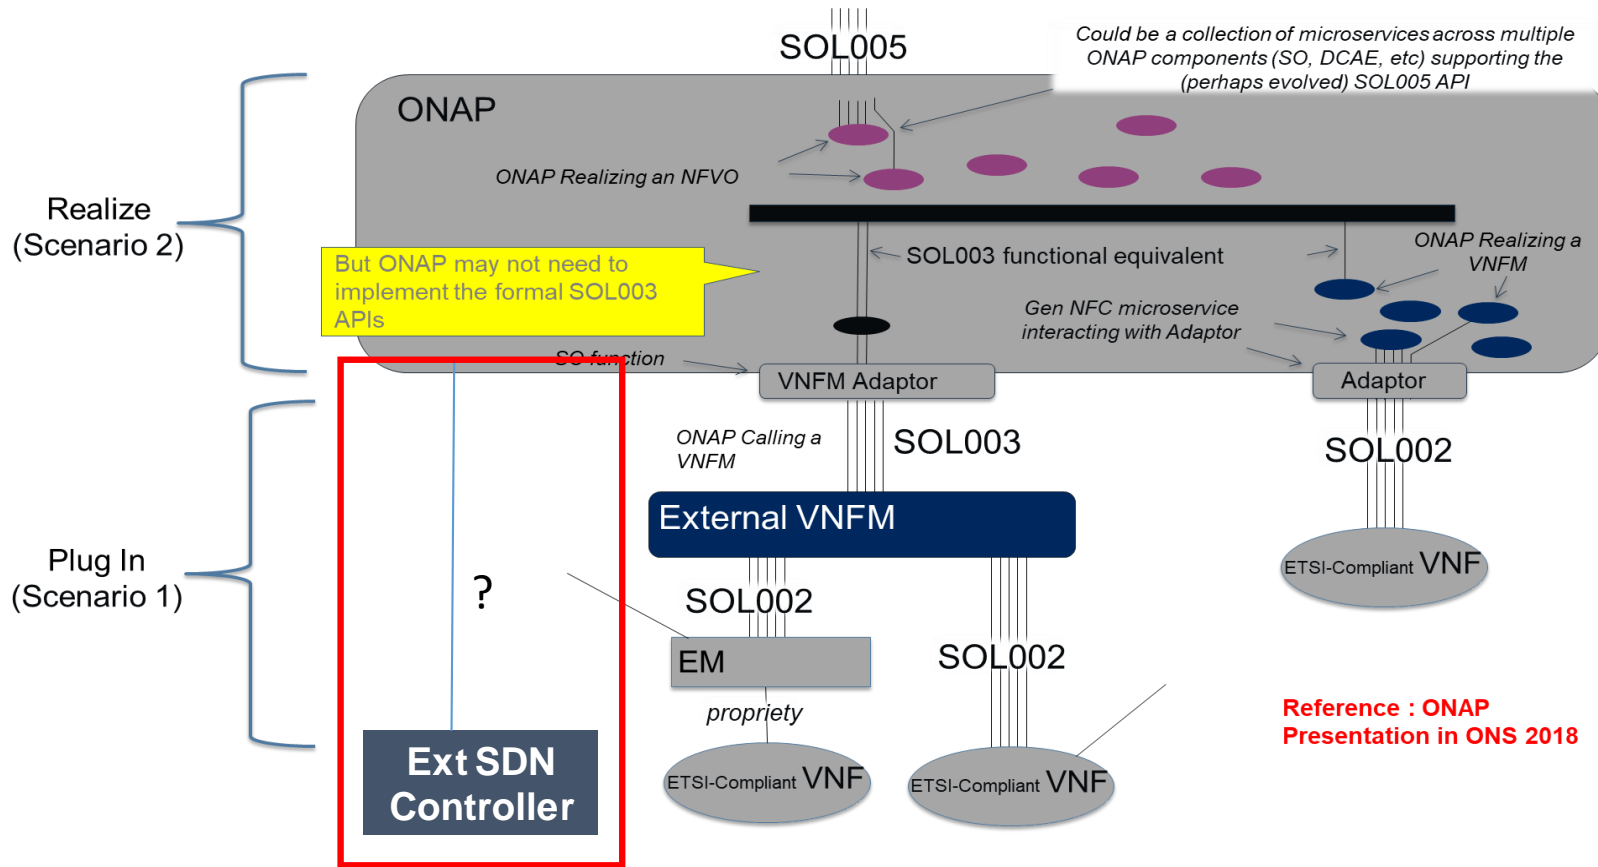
SOL005

Could be a collection of microservices across multiple ONAP components (SO, DCAE, etc) supporting the (perhaps evolved) SOL005 API

ONAP

Realize
(Scenario 2)

ONAP Realizing an NFVO

SOL003 functional equivalent

ONAP Realizing a VNFM

But ONAP may not need to implement the formal SOL003 APIs

Gen NFC microservice interacting with Adaptor

SO function

VNFM Adaptor

Adaptor

ONAP Calling a VNFM

SOL003

SOL002

Plug In
(Scenario 1)

External VNFM

ETSI-Compliant VNF

?

SOL002

EM

SOL002

propriety

Reference : ONAP Presentation in ONS 2018

Ext SDN Controller

ETSI-Compliant VNF

ETSI-Compliant VNF